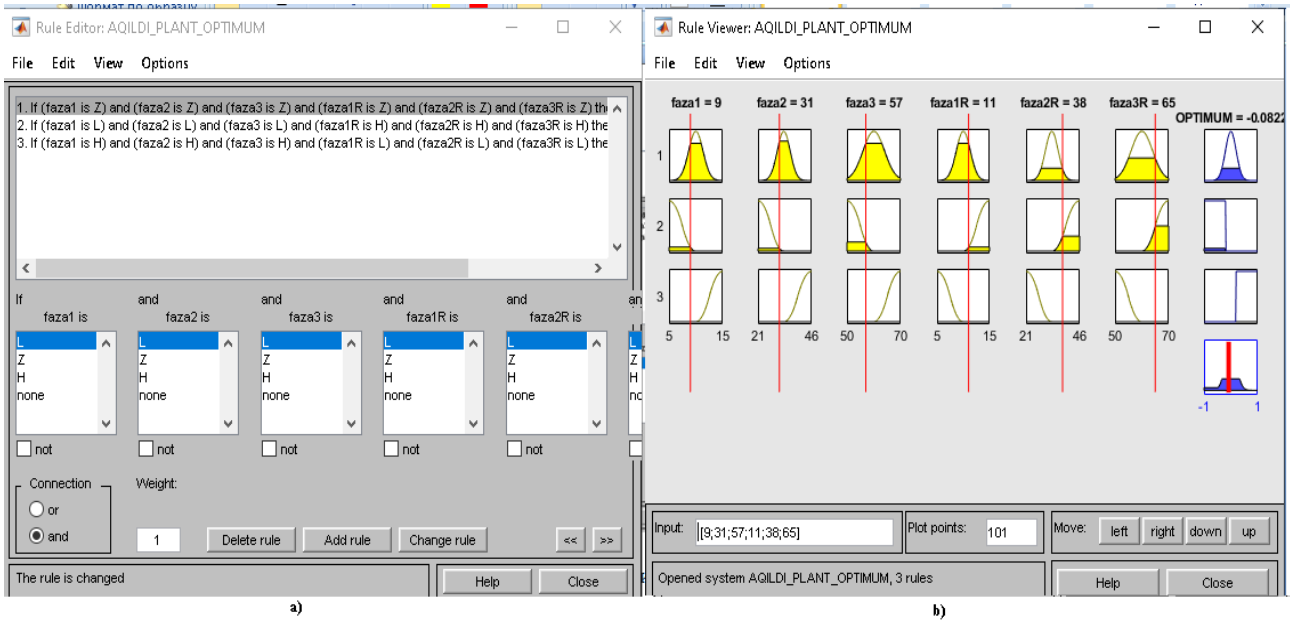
Rule Editor: AQILDI_PLANT_OPTIMUM

File Edit View Options

1. If (faza1 is Z) and (faza2 is Z) and (faza3 is Z) and (faza1R is Z) and (faza2R is Z) and (faza3R is Z) the
2. If (faza1 is L) and (faza2 is L) and (faza3 is L) and (faza1R is H) and (faza2R is H) and (faza3R is H) the
3. If (faza1 is H) and (faza2 is H) and (faza3 is H) and (faza1R is L) and (faza2R is L) and (faza3R is L) the

If faza1 is | and faza2 is | and faza3 is | and faza1R is | and faza2R is | an

L Z H none | L Z H none | L Z H none | L Z H none | L Z H none | L Z H no

not not not not not

Connection
or
and

Weight:
1

Delete rule Add rule Change rule << >>

The rule is changed

Help Close

a)

Rule Viewer: AQILDI_PLANT_OPTIMUM

File Edit View Options

faza1 = 9 faza2 = 31 faza3 = 57 faza1R = 11 faza2R = 38 faza3R = 65 OPTIMUM = -0.0822

1
2
3

5 15 21 46 50 70 5 15 21 46 50 70

-1 1

Input: [9;31;57;11;38;65] Plot points: 101 Move: left right down up

Opened system AQILDI_PLANT_OPTIMUM, 3 rules

Help Close

b)